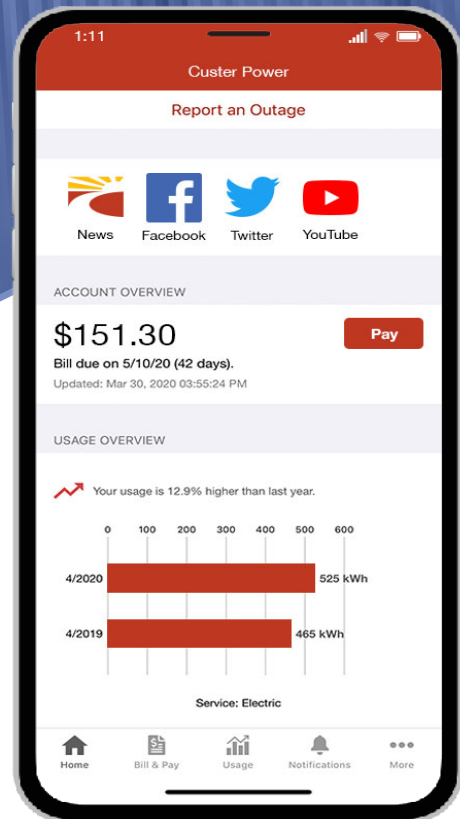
1:11

Custer Power

Report an Outage

News Facebook Twitter YouTube

ACCOUNT OVERVIEW

$151.30

Pay

Bill due on 5/10/20 (42 days).

Updated: Mar 30, 2020 03:55:24 PM

USAGE OVERVIEW

Your usage is 12.9% higher than last year.

0 100 200 300 400 500 600

4/2020 525 kWh

4/2019 465 kWh

Service: Electric

Home Bill & Pay Usage Notifications More